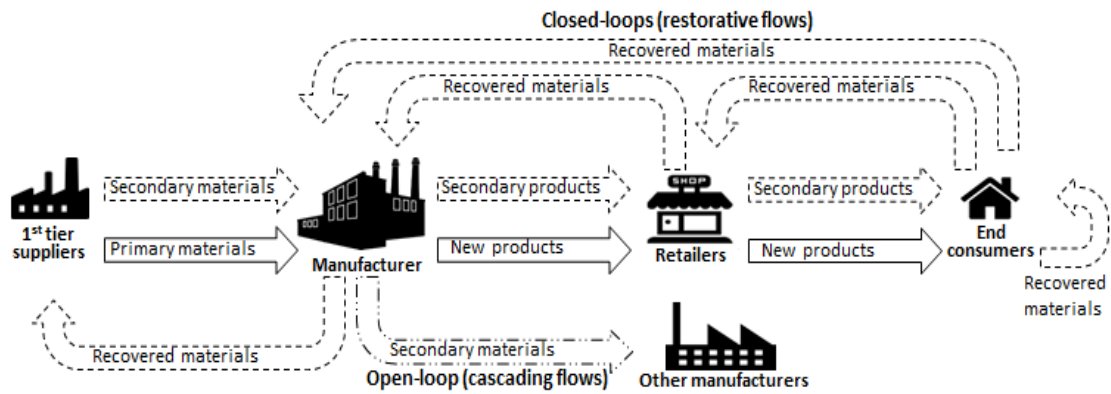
Closed-loops (restorative flows)

Recovered materials

Recovered materials

Recovered materials

$1^{st}$ tier suppliers

Secondary materials

Primary materials

Manufacturer

Secondary products

New products

SHOP

Retailers

Secondary products

New products

End consumers

Recovered materials

Recovered materials

Secondary materials

Open-loop (cascading flows)

Other manufacturers